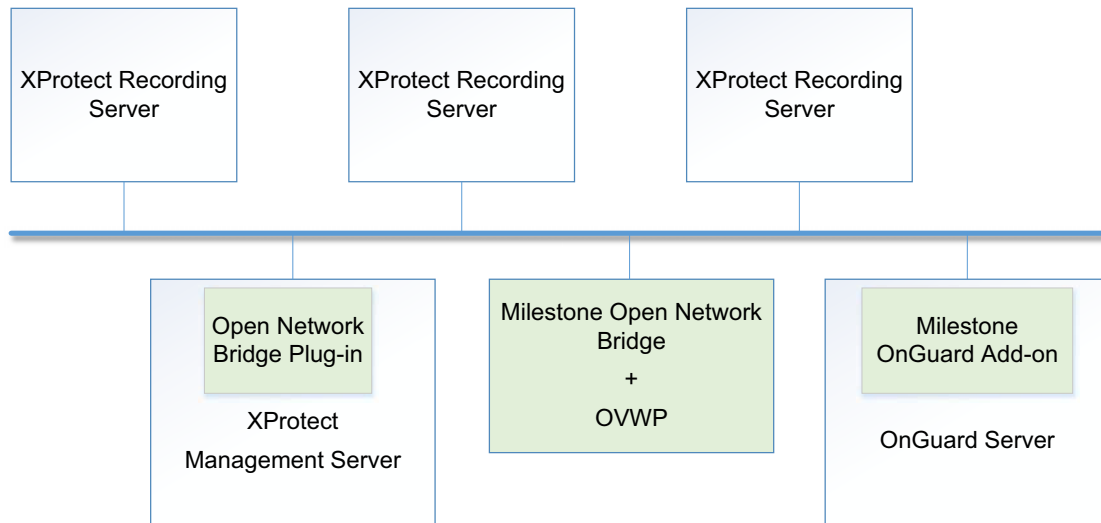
XProtect Recording Server

XProtect Recording Server

XProtect Recording Server

Open Network Bridge Plug-in

XProtect Management Server

Milestone Open Network Bridge
+
OVWP

Milestone OnGuard Add-on

OnGuard Server